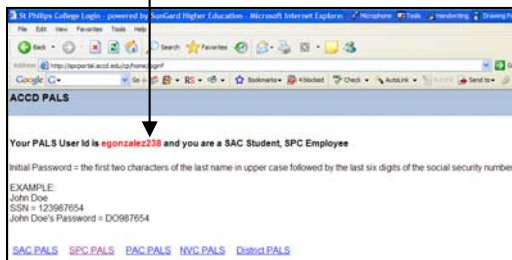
St Philips College Login - powered by SunGard Higher Education - Microsoft Internet Explorer   Microphone   Tools   Handwriting   Drawing Pa

File  Edit  View  Favorites  Tools  Help

Back   Search   Favorites

Address  http://spcportal.accd.edu/cp/home/loginf

Google  G-   Go   RS   Bookmarks   4 blocked   Check   AutoLink   AutoFill   Send to

ACCD PALS

Your PALS User Id is egonzalez238 and you are a SAC Student, SPC Employee

Initial Password = the first two characters of the last name in upper case followed by the last six digits of the social security number

EXAMPLE:
John Doe
SSN = 123987654
John Doe's Password = DO987654

SAC PALS   SPC PALS   PAC PALS   NVC PALS   District PALS